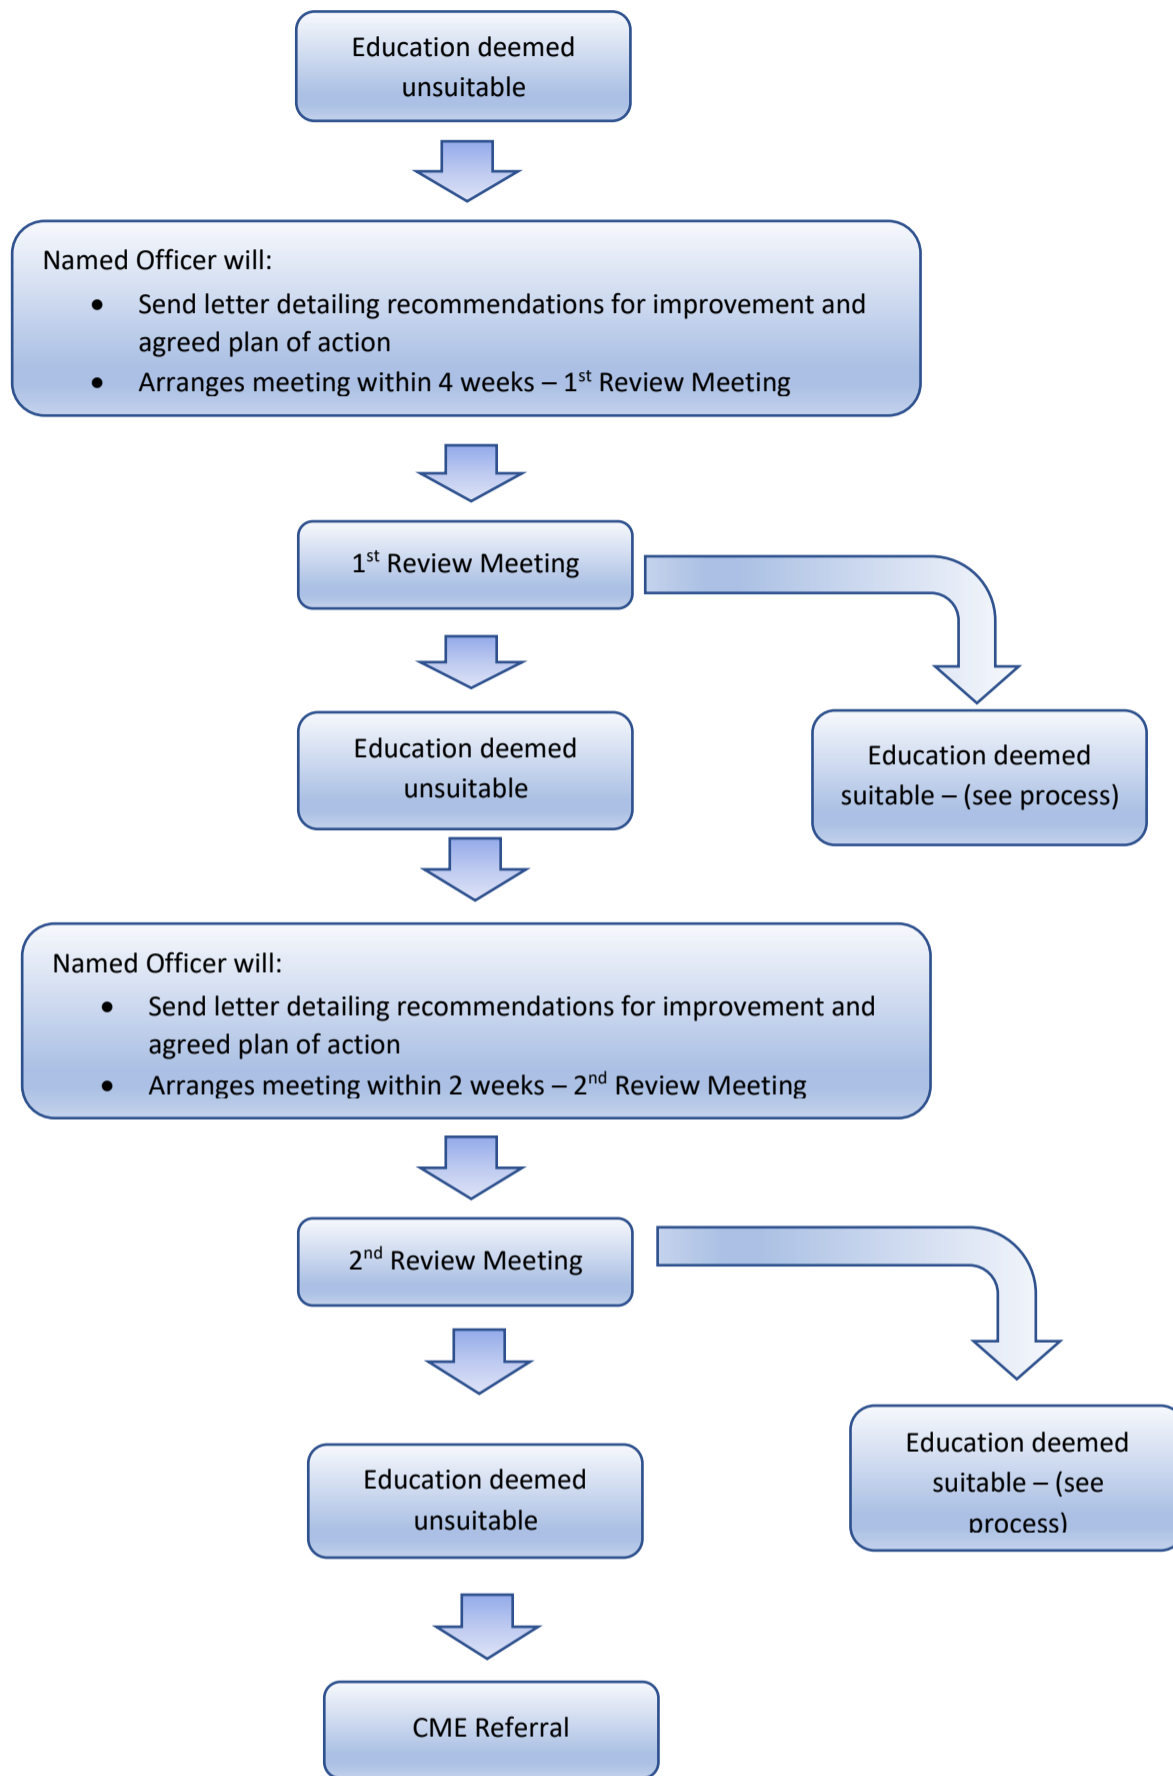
Education deemed unsuitable

Named Officer will:
- Send letter detailing recommendations for improvement and agreed plan of action
- Arranges meeting within 4 weeks – 1$^{st}$ Review Meeting

1$^{st}$ Review Meeting

Education deemed unsuitable

Education deemed suitable – (see process)

Named Officer will:
- Send letter detailing recommendations for improvement and agreed plan of action
- Arranges meeting within 2 weeks – 2$^{nd}$ Review Meeting

2$^{nd}$ Review Meeting

Education deemed unsuitable

Education deemed suitable – (see process)

CME Referral